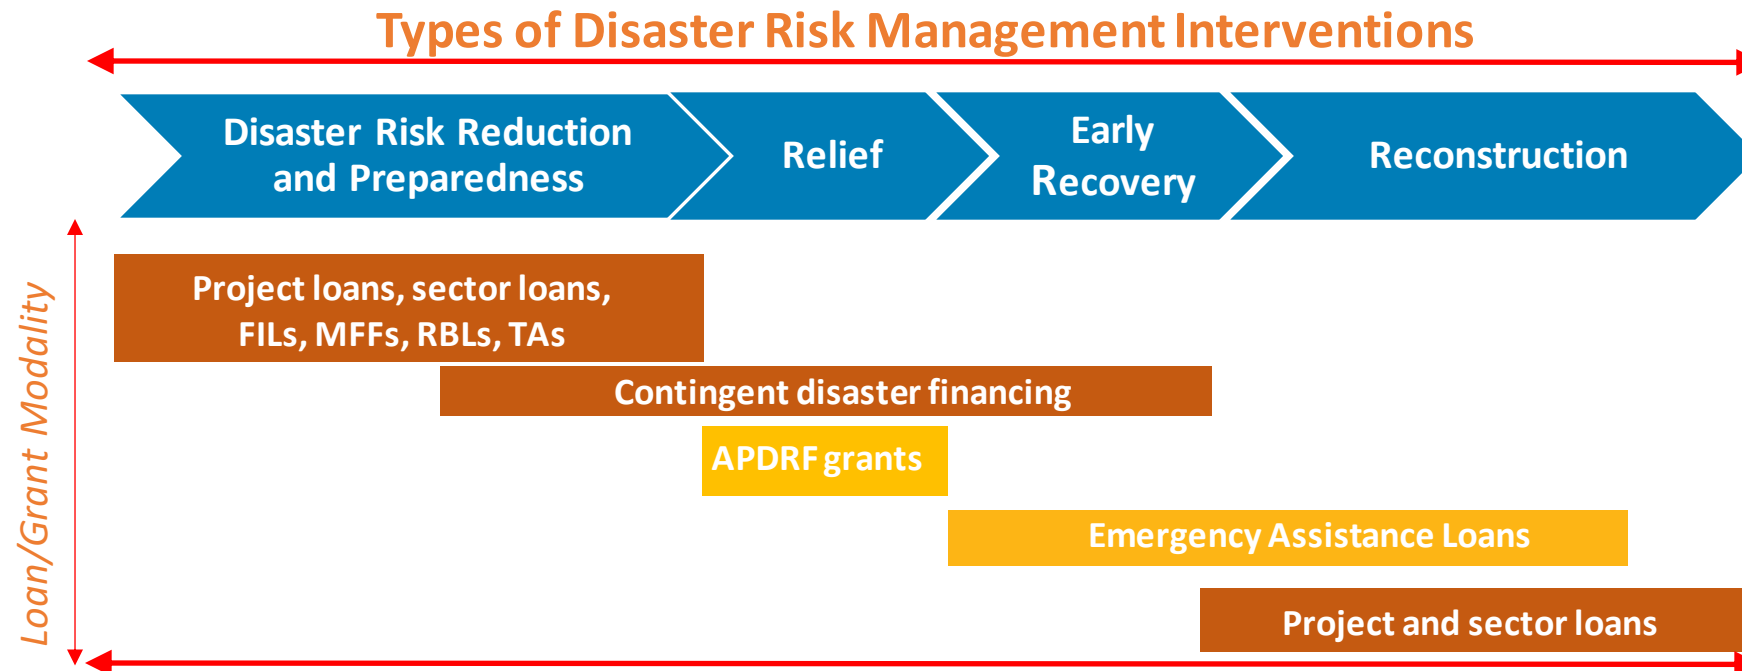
Types of Disaster Risk Management Interventions

Disaster Risk Reduction and Preparedness

Relief

Early Recovery

Reconstruction

Loan/Grant Modality

Project loans, sector loans, FILs, MFFs, RBLs, TAs

Contingent disaster financing

APDRF grants

Emergency Assistance Loans

Project and sector loans